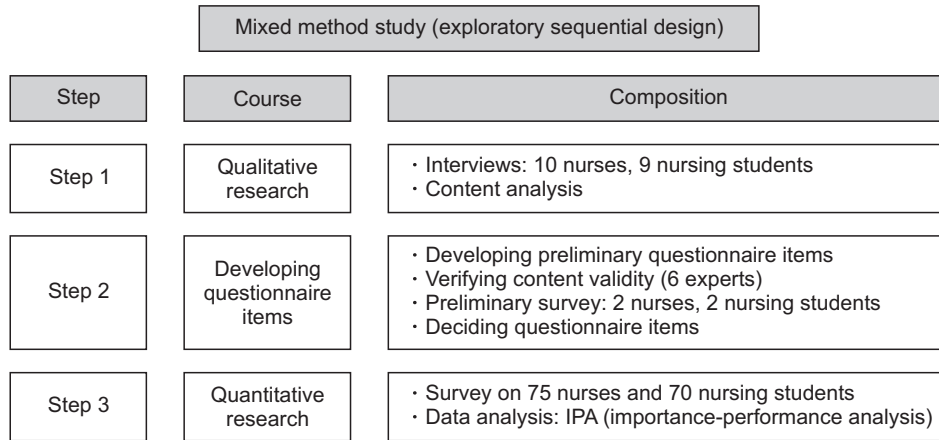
Mixed method study (exploratory sequential design)

| Step | Course | Composition |
|---|---|---|
| Step 1 | Qualitative research | · Interviews: 10 nurses, 9 nursing students<br>· Content analysis |
| Step 2 | Developing questionnaire items | · Developing preliminary questionnaire items<br>· Verifying content validity (6 experts)<br>· Preliminary survey: 2 nurses, 2 nursing students<br>· Deciding questionnaire items |
| Step 3 | Quantitative research | · Survey on 75 nurses and 70 nursing students<br>· Data analysis: IPA (importance-performance analysis) |